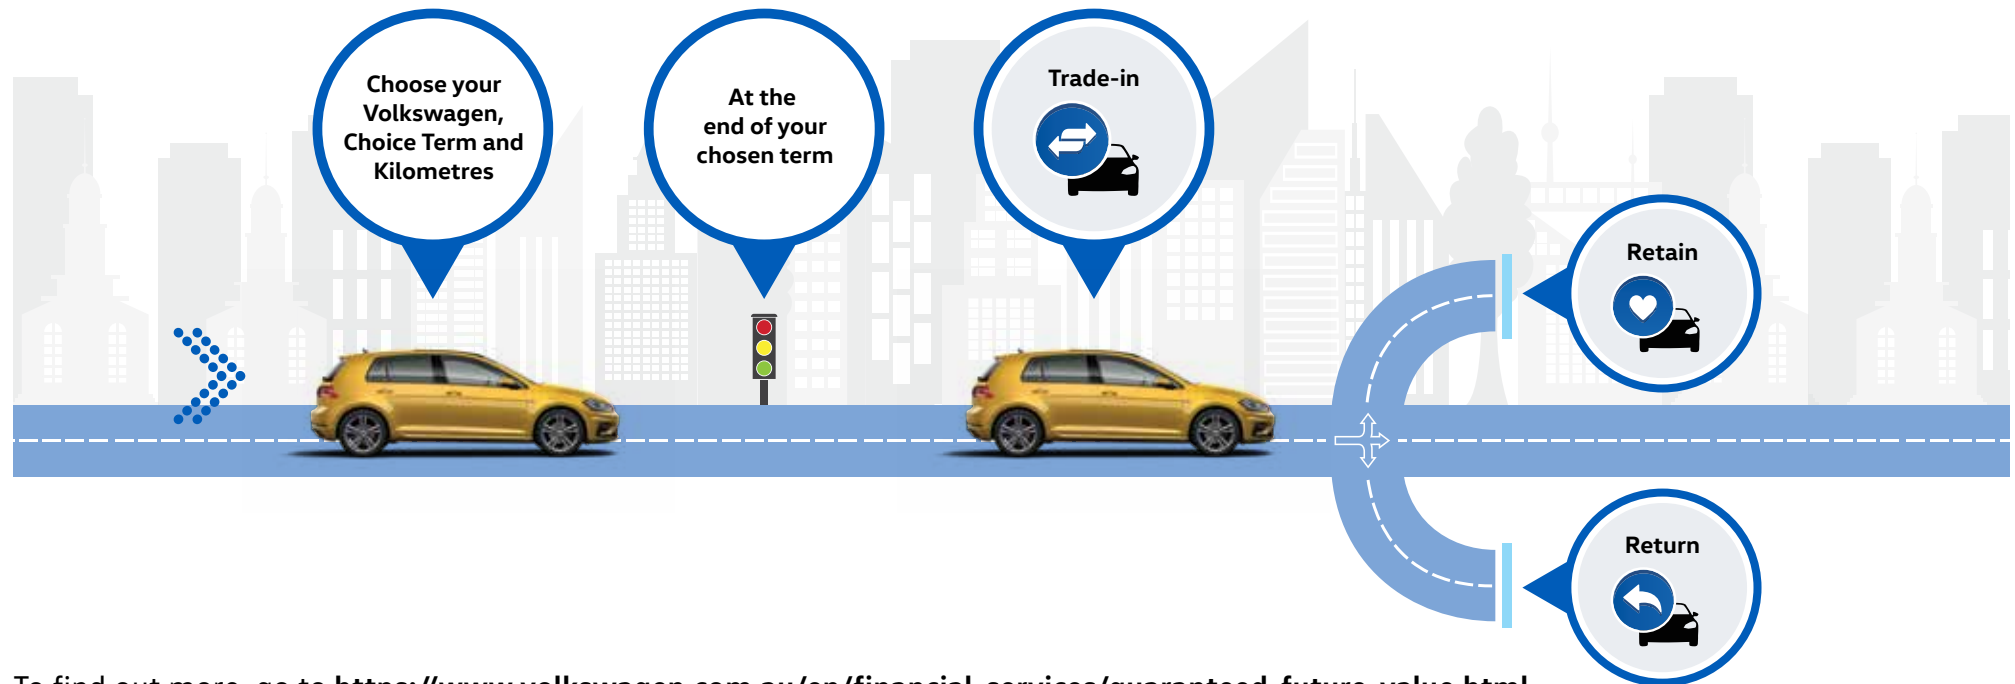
Choose your Volkswagen, Choice Term and Kilometres

At the end of your chosen term

Trade-in

Retain

Return

To find out more, go to https://www.volkswagen.com.au/en/financial-services/guaranteed-future-value.html